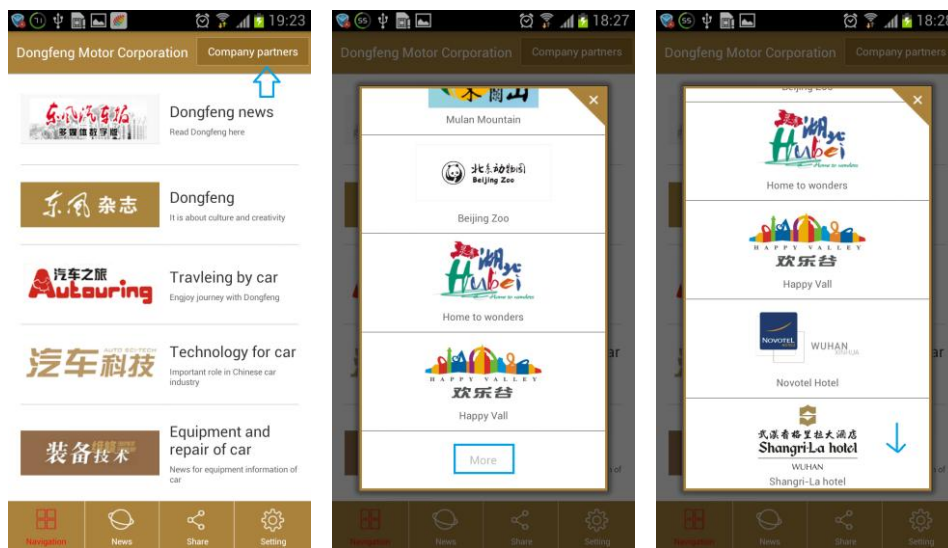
19:23

Dongfeng Motor Corporation

Company partners

东风汽车报 多媒体数字版

Dongfeng news

Read Dongfeng here

东风杂志

Dongfeng

It is about culture and creativity

汽车之旅 Autouring

Travleing by car

Enjoy journey with Dongfeng

汽车科技 AUTO SCI-TECH

Technology for car

Important role in Chinese car industry

装备维修技术

Equipment and repair of car

News for equipment information of car

Navigation

News

Share

Setting

18:27

Dongfeng Motor Corporation

Company partners

木兰山

Mulan Mountain

北京动物园 Beijing Zoo

Beijing Zoo

湖北 Hubei Home to wonders

Home to wonders

HAPPY VALLEY 欢乐谷

Happy Vall

More

Navigation

News

Share

Setting

18:2

Dongfeng Motor Corporation

Company partners

湖北 Hubei Home to wonders

Home to wonders

HAPPY VALLEY 欢乐谷

Happy Vall

NOVOTEL WUHAN

Novotel Hotel

武汉香格里拉大酒店 Shangri-La hotel WUHAN

Shangri-La hotel

Navigation

News

Share

Setting